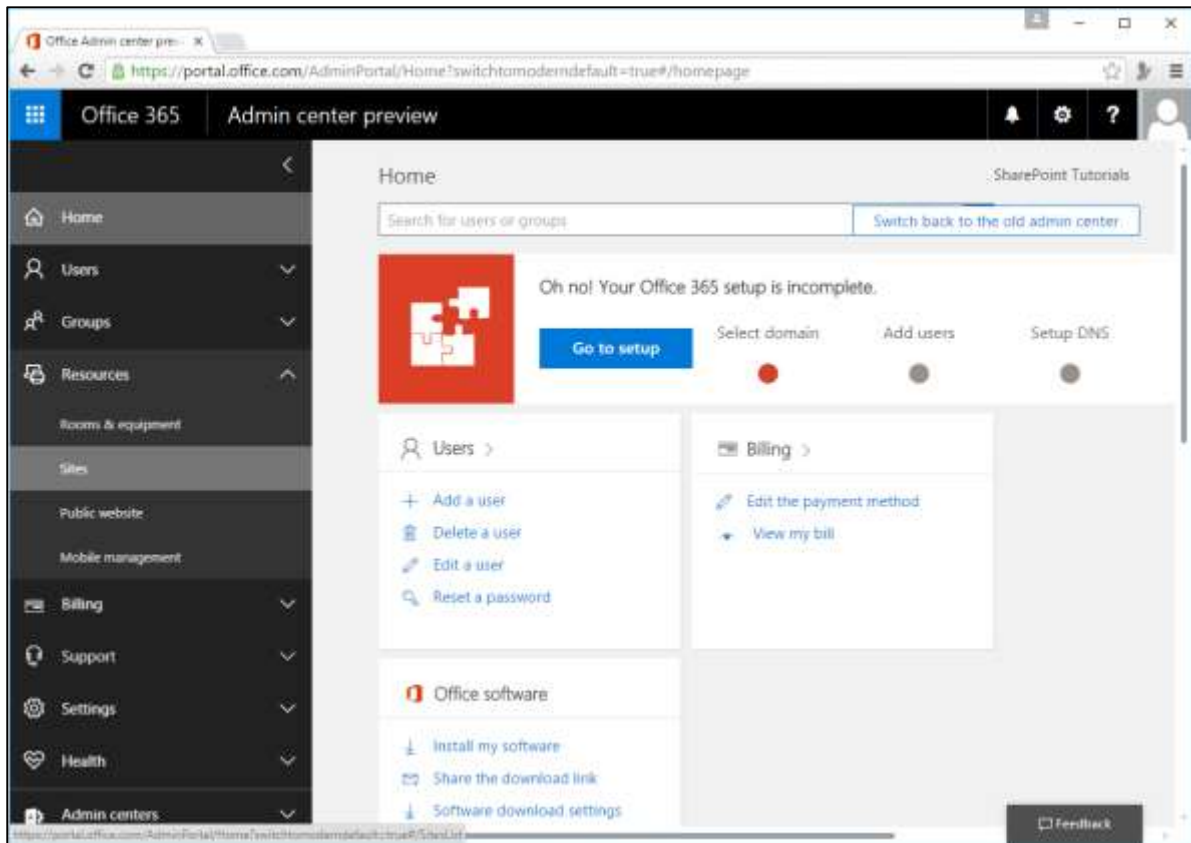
Office Admin center pre... ×

https://portal.office.com/AdminPortal/Home?switchtomoderndefault=true#/homepage

Office 365 Admin center preview

?

Home

Users

Groups

Resources

Rooms & equipment

Sites

Public website

Mobile management

Billing

Support

Settings

Health

Admin centers

Home

SharePoint Tutorials

Search for users or groups

Switch back to the old admin center

Oh no! Your Office 365 setup is incomplete.

Go to setup

Select domain

Add users

Setup DNS

Users >

Add a user

Delete a user

Edit a user

Reset a password

Billing >

Edit the payment method

View my bill

Office software

Install my software

Share the download link

Software download settings

Feedback

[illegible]